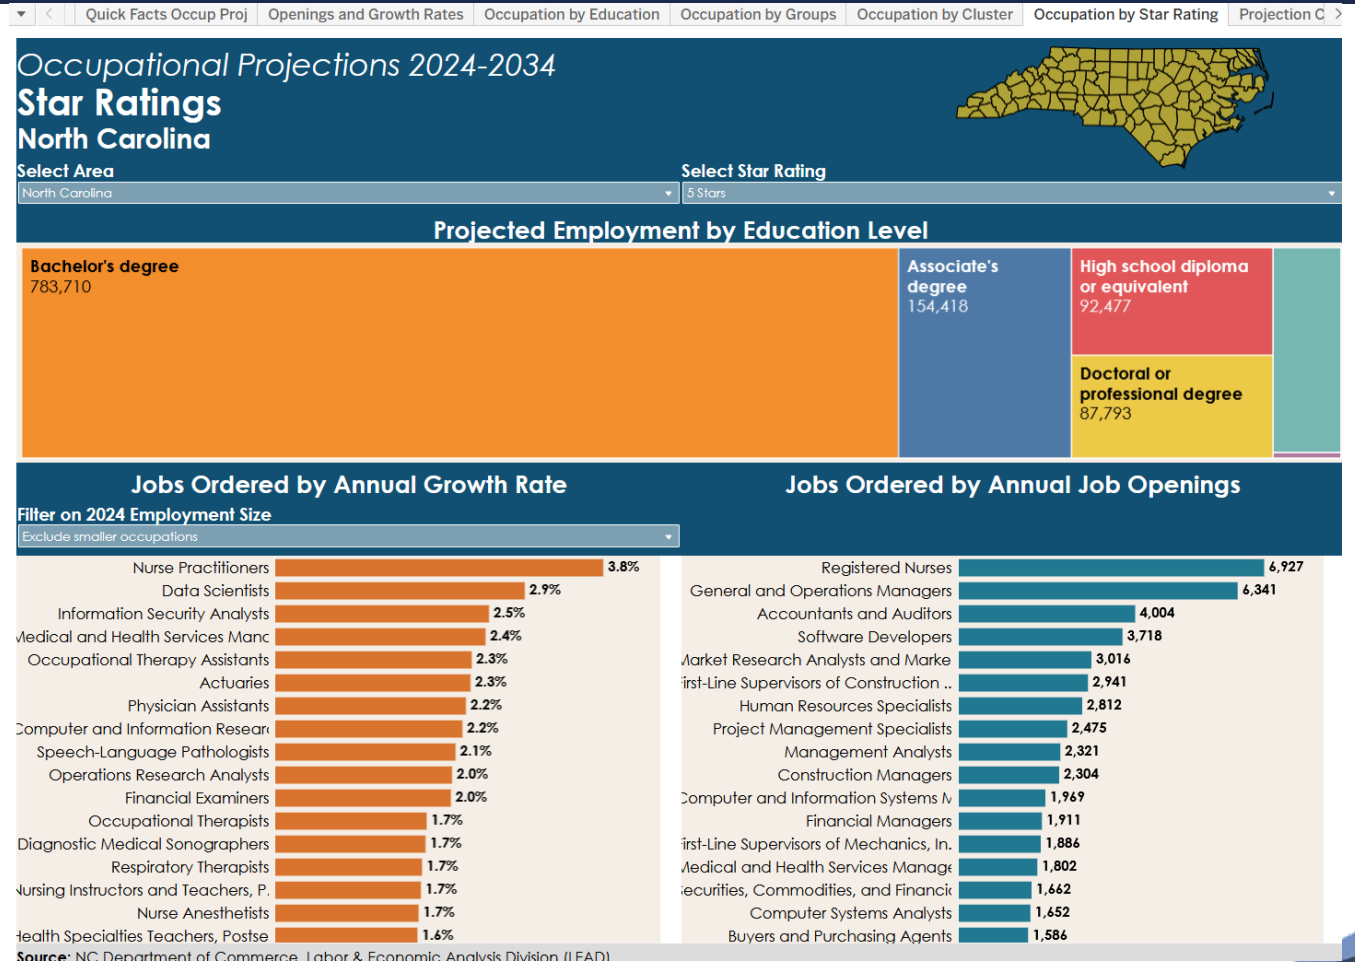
Quick Facts Occup Proj | Openings and Growth Rates | Occupation by Education | Occupation by Groups | Occupation by Cluster | Occupation by Star Rating | Projection C

Occupational Projections 2024-2034
Star Ratings
North Carolina

Select Area
North Carolina

Select Star Rating
5 Stars

Projected Employment by Education Level

Bachelor's degree
783,710

Associate's degree
154,418

High school diploma or equivalent
92,477

Doctoral or professional degree
87,793

Jobs Ordered by Annual Growth Rate

Filter on 2024 Employment Size
Exclude smaller occupations

| Occupation | Growth Rate |
|---|---|
| Nurse Practitioners | 3.8% |
| Data Scientists | 2.9% |
| Information Security Analysts | 2.5% |
| Medical and Health Services Manc | 2.4% |
| Occupational Therapy Assistants | 2.3% |
| Actuaries | 2.3% |
| Physician Assistants | 2.2% |
| Computer and Information Resear | 2.2% |
| Speech-Language Pathologists | 2.1% |
| Operations Research Analysts | 2.0% |
| Financial Examiners | 2.0% |
| Occupational Therapists | 1.7% |
| Diagnostic Medical Sonographers | 1.7% |
| Respiratory Therapists | 1.7% |
| Nursing Instructors and Teachers, P. | 1.7% |
| Nurse Anesthetists | 1.7% |
| Health Specialties Teachers, Postse | 1.6% |

Jobs Ordered by Annual Job Openings

| Occupation | Annual Openings |
|---|---|
| Registered Nurses | 6,927 |
| General and Operations Managers | 6,341 |
| Accountants and Auditors | 4,004 |
| Software Developers | 3,718 |
| Market Research Analysts and Marke | 3,016 |
| First-Line Supervisors of Construction .. | 2,941 |
| Human Resources Specialists | 2,812 |
| Project Management Specialists | 2,475 |
| Management Analysts | 2,321 |
| Construction Managers | 2,304 |
| Computer and Information Systems M | 1,969 |
| Financial Managers | 1,911 |
| First-Line Supervisors of Mechanics, In. | 1,886 |
| Medical and Health Services Manage | 1,802 |
| Securities, Commodities, and Financi | 1,662 |
| Computer Systems Analysts | 1,652 |
| Buyers and Purchasing Agents | 1,586 |

Source: NC Department of Commerce, Labor & Economic Analysis Division (LEAD)